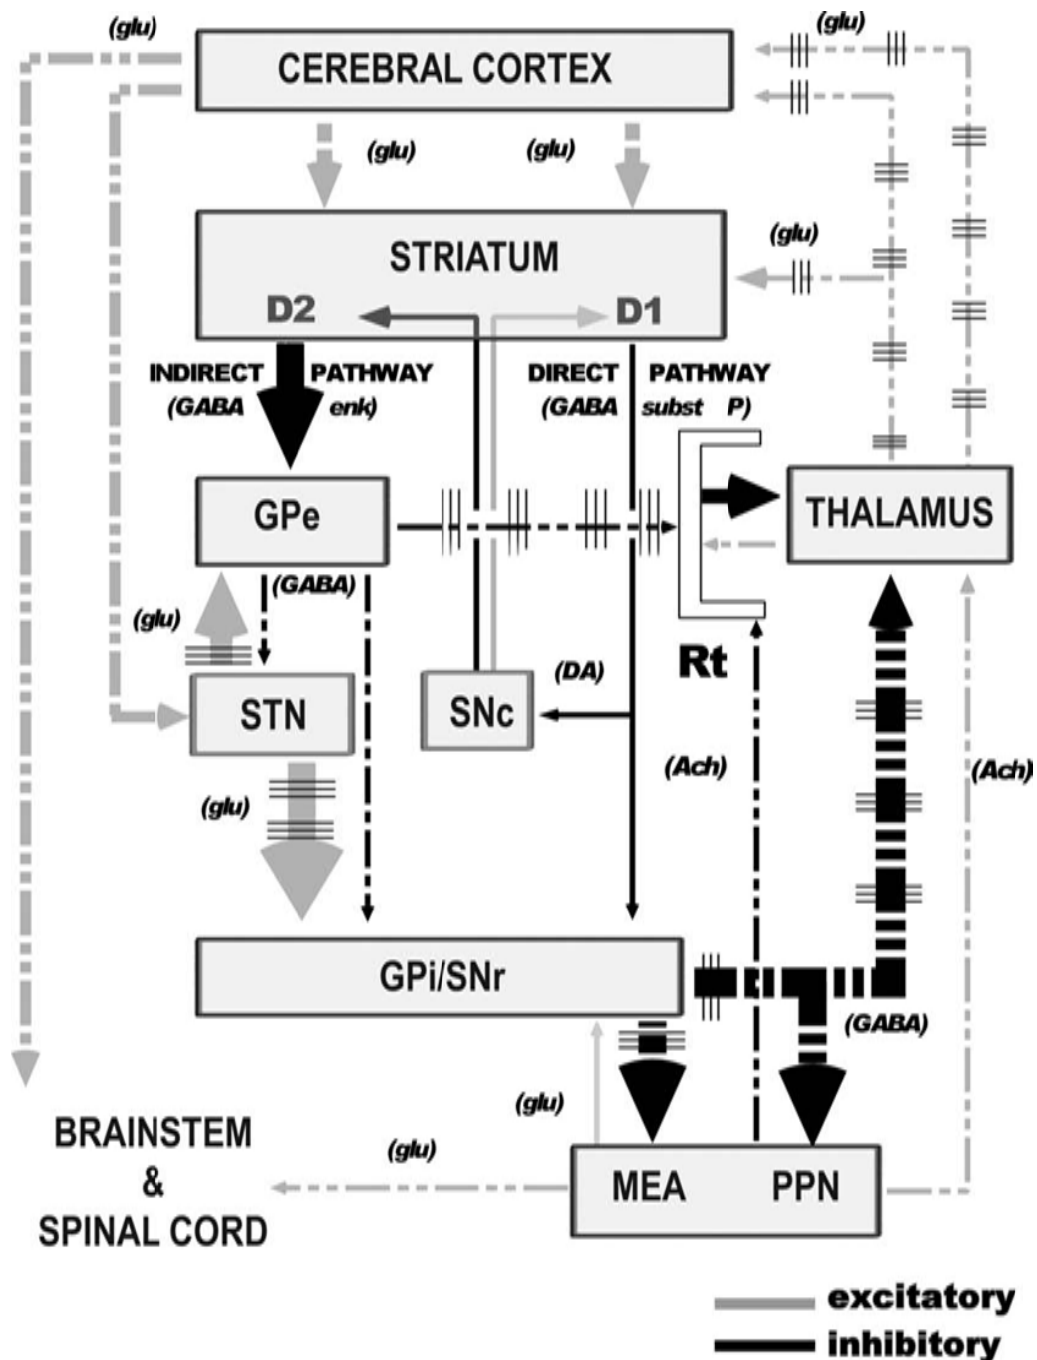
(glu)
CEREBRAL CORTEX
(glu)
(glu)
(glu)
STRIATUM
(glu)
D2
D1
INDIRECT PATHWAY
(GABA enk)
DIRECT PATHWAY
(GABA subst P)
GPe
THALAMUS
(GABA)
(glu)
STN
SNc
(DA)
Rt
(Ach)
(Ach)
(glu)
GPi/SNr
(GABA)
(glu)
BRAINSTEM
&
SPINAL CORD
(glu)
MEA
PPN
excitatory
inhibitory